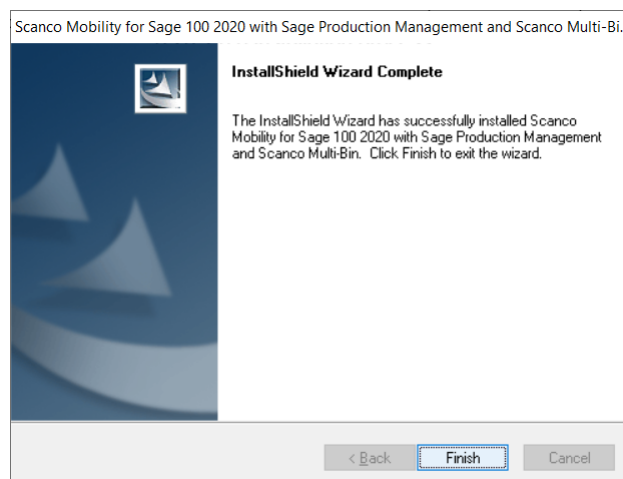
Scanco Mobility for Sage 100 2020 with Sage Production Management and Scanco Multi-Bi.

InstallShield Wizard Complete

The InstallShield Wizard has successfully installed Scanco Mobility for Sage 100 2020 with Sage Production Management and Scanco Multi-Bin. Click Finish to exit the wizard.

< Back Finish Cancel